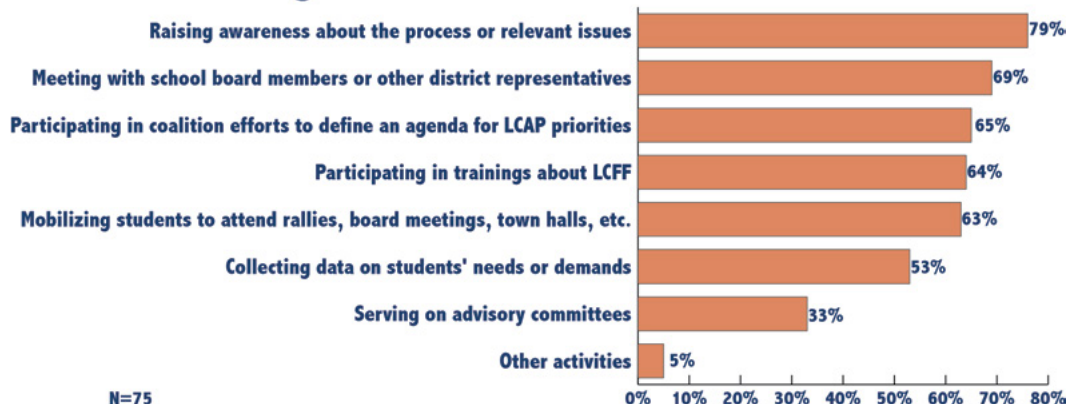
Raising awareness about the process or relevant issues 79%
Meeting with school board members or other district representatives 69%
Participating in coalition efforts to define an agenda for LCAP priorities 65%
Participating in trainings about LCFF 64%
Mobilizing students to attend rallies, board meetings, town halls, etc. 63%
Collecting data on students' needs or demands 53%
Serving on advisory committees 33%
Other activities 5%

N=75

0% 10% 20% 30% 40% 50% 60% 70% 80%